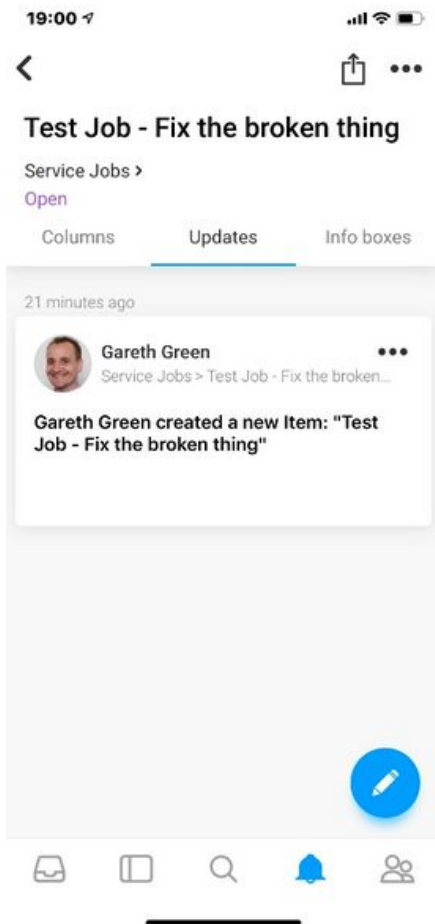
19:00

Test Job - Fix the broken thing

Service Jobs >
Open

Columns
Updates
Info boxes

21 minutes ago

Gareth Green
Service Jobs > Test Job - Fix the broken...

Gareth Green created a new Item: "Test Job - Fix the broken thing"